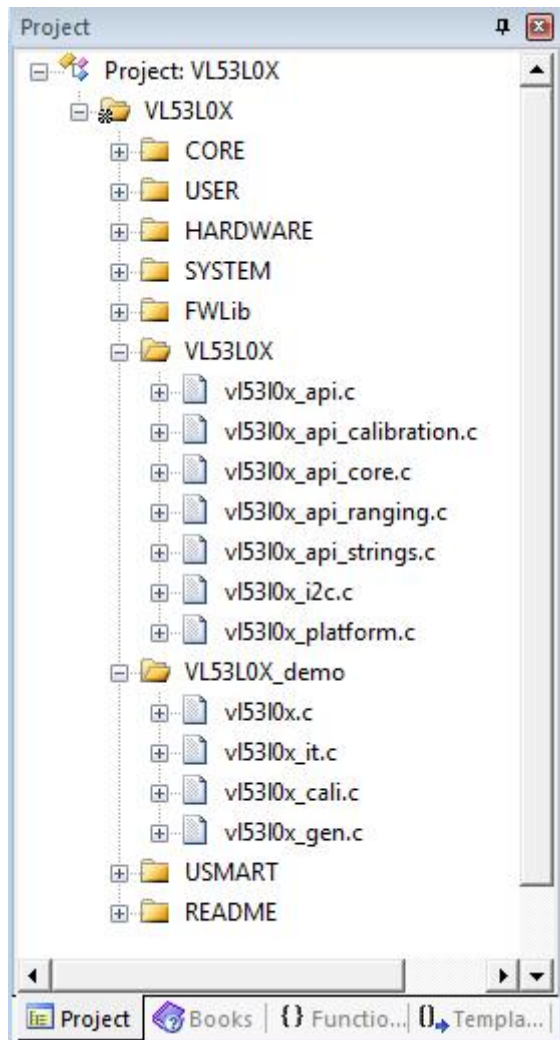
Project

Project: VL53L0X
VL53L0X
CORE
USER
HARDWARE
SYSTEM
FWLib
VL53L0X
vl53l0x_api.c
vl53l0x_api_calibration.c
vl53l0x_api_core.c
vl53l0x_api_ranging.c
vl53l0x_api_strings.c
vl53l0x_i2c.c
vl53l0x_platform.c
VL53L0X_demo
vl53l0x.c
vl53l0x_it.c
vl53l0x_cali.c
vl53l0x_gen.c
USMART
README

Project | Books | {} Functio... | 0→ Templa...